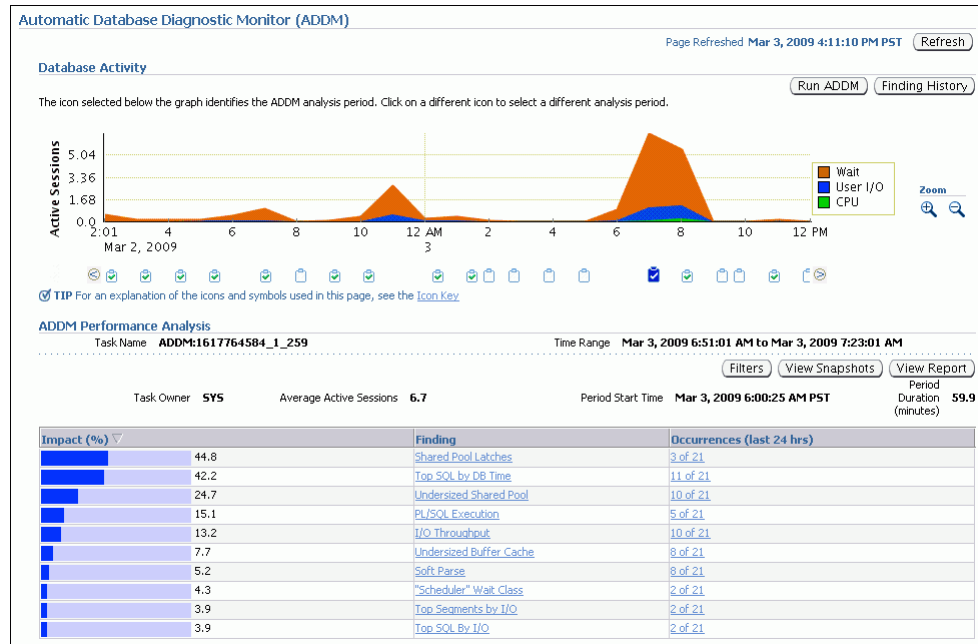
Automatic Database Diagnostic Monitor (ADDM)

Page Refreshed Mar 3, 2009 4:11:10 PM PST Refresh

Database Activity

Run ADDM Finding History

The icon selected below the graph identifies the ADDM analysis period. Click on a different icon to select a different analysis period.

Active Sessions
5.04
3.36
1.68
0.0
2:01 Mar 2, 2009 4 6 8 10 12 AM 3 2 4 6 8 10 12 PM

Wait
User I/O
CPU

Zoom

TIP For an explanation of the icons and symbols used in this page, see the Icon Key

ADDM Performance Analysis

Task Name ADDM:1617764584_1_259

Time Range Mar 3, 2009 6:51:01 AM to Mar 3, 2009 7:23:01 AM

Filters View Snapshots View Report

Task Owner SYS Average Active Sessions 6.7 Period Start Time Mar 3, 2009 6:00:25 AM PST Period Duration (minutes) 59.9

| Impact (%) | Finding | Occurrences (last 24 hrs) |
|---|---|---|
| 44.8 | Shared Pool Latches | 3 of 21 |
| 42.2 | Top SQL by DB Time | 11 of 21 |
| 24.7 | Undersized Shared Pool | 10 of 21 |
| 15.1 | PL/SQL Execution | 5 of 21 |
| 13.2 | I/O Throughput | 10 of 21 |
| 7.7 | Undersized Buffer Cache | 8 of 21 |
| 5.2 | Soft Parse | 8 of 21 |
| 4.3 | "Scheduler" Wait Class | 2 of 21 |
| 3.9 | Top Segments by I/O | 2 of 21 |
| 3.9 | Top SQL By I/O | 2 of 21 |